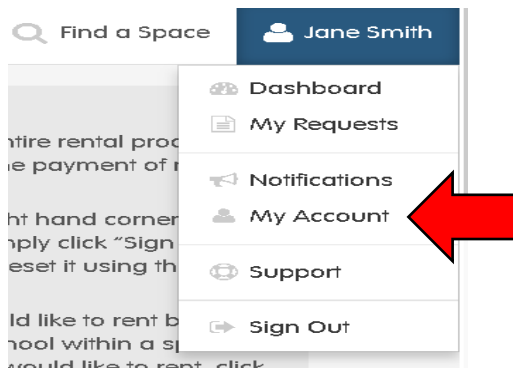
Find a Space

Jane Smith

Dashboard

My Requests

Notifications

My Account

Support

Sign Out

ntire rental proc
e payment of r

ht hand corner
nply click "Sign
eset it using th

ld like to rent b
hool within a sp
would like to rent, click